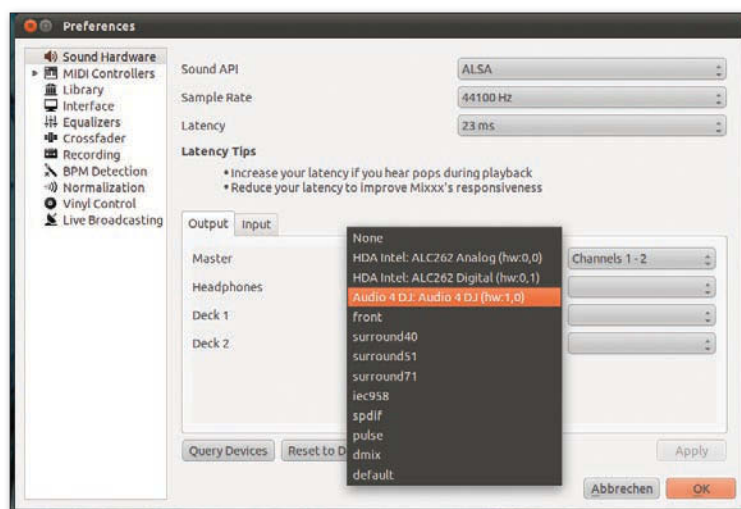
Preferences

Sound Hardware
MIDI Controllers
Library
Interface
Equalizers
Crossfader
Recording
BPM Detection
Normalization
Vinyl Control
Live Broadcasting

Sound API ALSA
Sample Rate 44100 Hz
Latency 23 ms

Latency Tips
• Increase your latency if you hear pops during playback
• Reduce your latency to improve Mixxx's responsiveness

Output Input

Master
Headphones
Deck 1
Deck 2

Channels 1 - 2

None
HDA Intel: ALC262 Analog (hw:0,0)
HDA Intel: ALC262 Digital (hw:0,1)
Audio 4 DJ: Audio 4 DJ (hw:1,0)
front
surround40
surround51
surround71
iec958
spdif
pulse
dmix
default

Query Devices Reset to D

Apply

Abbrechen OK